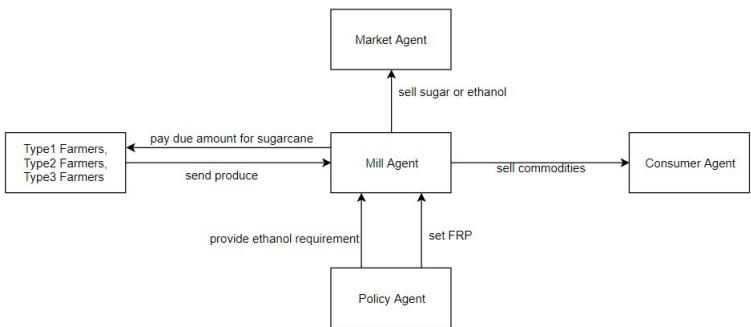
Market Agent

sell sugar or ethanol

Type1 Farmers,
Type2 Farmers,
Type3 Farmers

pay due amount for sugarcane

send produce

Mill Agent

sell commodities

Consumer Agent

provide ethanol requirement

set FRP

Policy Agent